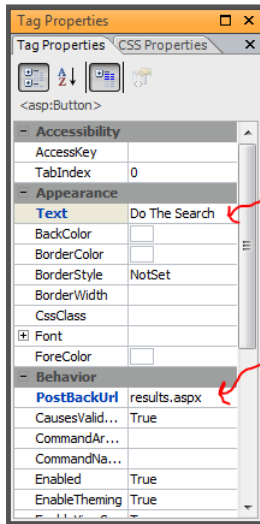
Tag Properties

Tag Properties | CSS Properties

<asp:Button>

| | |
|---|---|
| Accessibility | |
| AccessKey | |
| TabIndex | 0 |
| Appearance | |
| Text | Do The Search |
| BackColor | |
| BorderColor | |
| BorderStyle | NotSet |
| BorderWidth | |
| CssClass | |
| Font | |
| ForeColor | |
| Behavior | |
| PostBackUrl | results.aspx |
| CausesValid... | True |
| CommandAr... | |
| CommandNa... | |
| Enabled | True |
| EnableTheming | True |